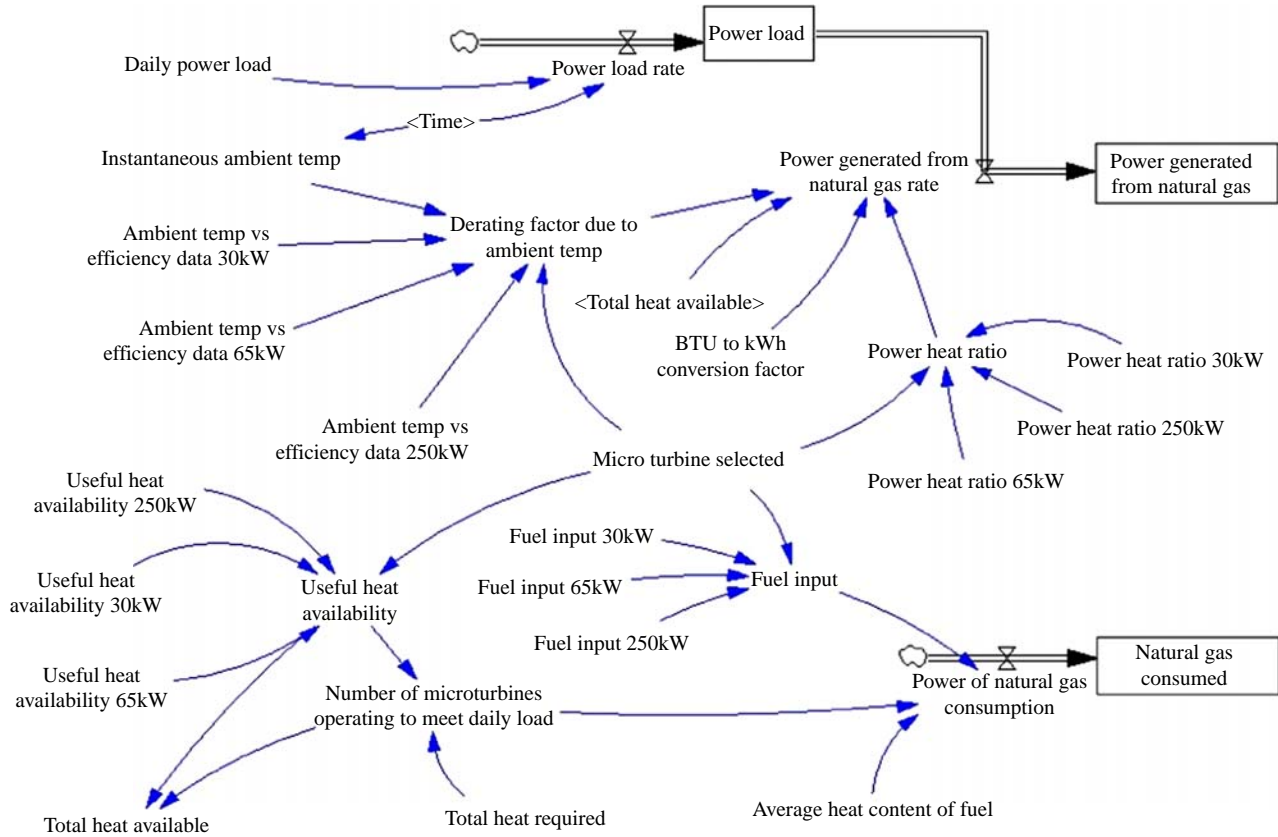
Power load

Daily power load

Power load rate

<Time>

Instantaneous ambient temp

Power generated from natural gas rate

Power generated from natural gas

Derating factor due to ambient temp

Ambient temp vs efficiency data 30kW

Ambient temp vs efficiency data 65kW

<Total heat available>

BTU to kWh conversion factor

Power heat ratio

Power heat ratio 30kW

Power heat ratio 250kW

Ambient temp vs efficiency data 250kW

Micro turbine selected

Power heat ratio 65kW

Useful heat availability 250kW

Fuel input 30kW

Useful heat availability 30kW

Useful heat availability

Fuel input 65kW

Fuel input

Fuel input 250kW

Natural gas consumed

Useful heat availability 65kW

Number of microturbines operating to meet daily load

Power of natural gas consumption

Total heat available

Total heat required

Average heat content of fuel